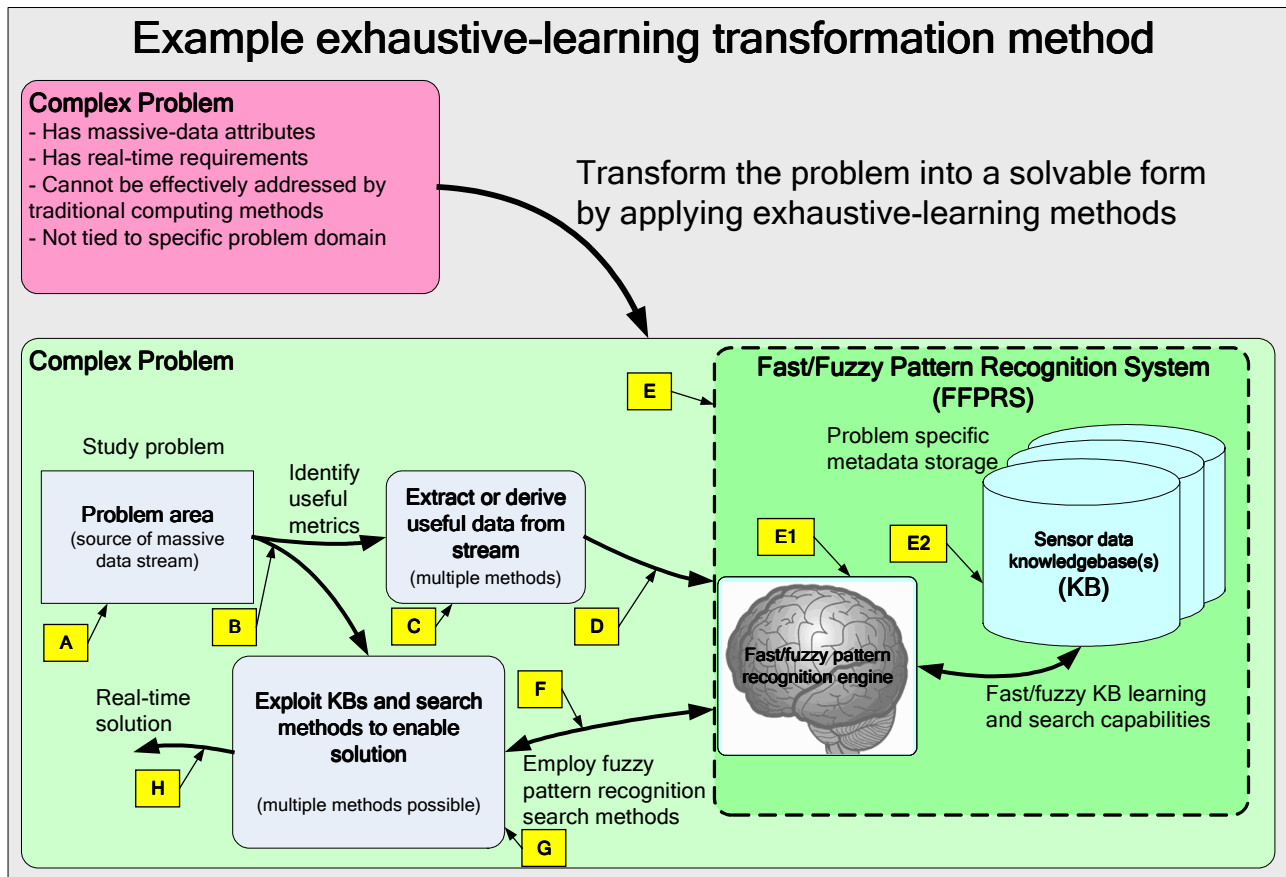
Example exhaustive-learning transformation method

Complex Problem
- Has massive-data attributes
- Has real-time requirements
- Cannot be effectively addressed by traditional computing methods
- Not tied to specific problem domain

Transform the problem into a solvable form by applying exhaustive-learning methods

Complex Problem

E

Fast/Fuzzy Pattern Recognition System (FFPRS)

Study problem

Problem area
(source of massive data stream)

Identify useful metrics

Extract or derive useful data from stream
(multiple methods)

Problem specific metadata storage

E1

E2

Sensor data knowledgebase(s)
(KB)

A

B

C

D

Fast/fuzzy pattern recognition engine

Real-time solution

Exploit KBs and search methods to enable solution

(multiple methods possible)

F

Fast/fuzzy KB learning and search capabilities

H

Employ fuzzy pattern recognition search methods

G